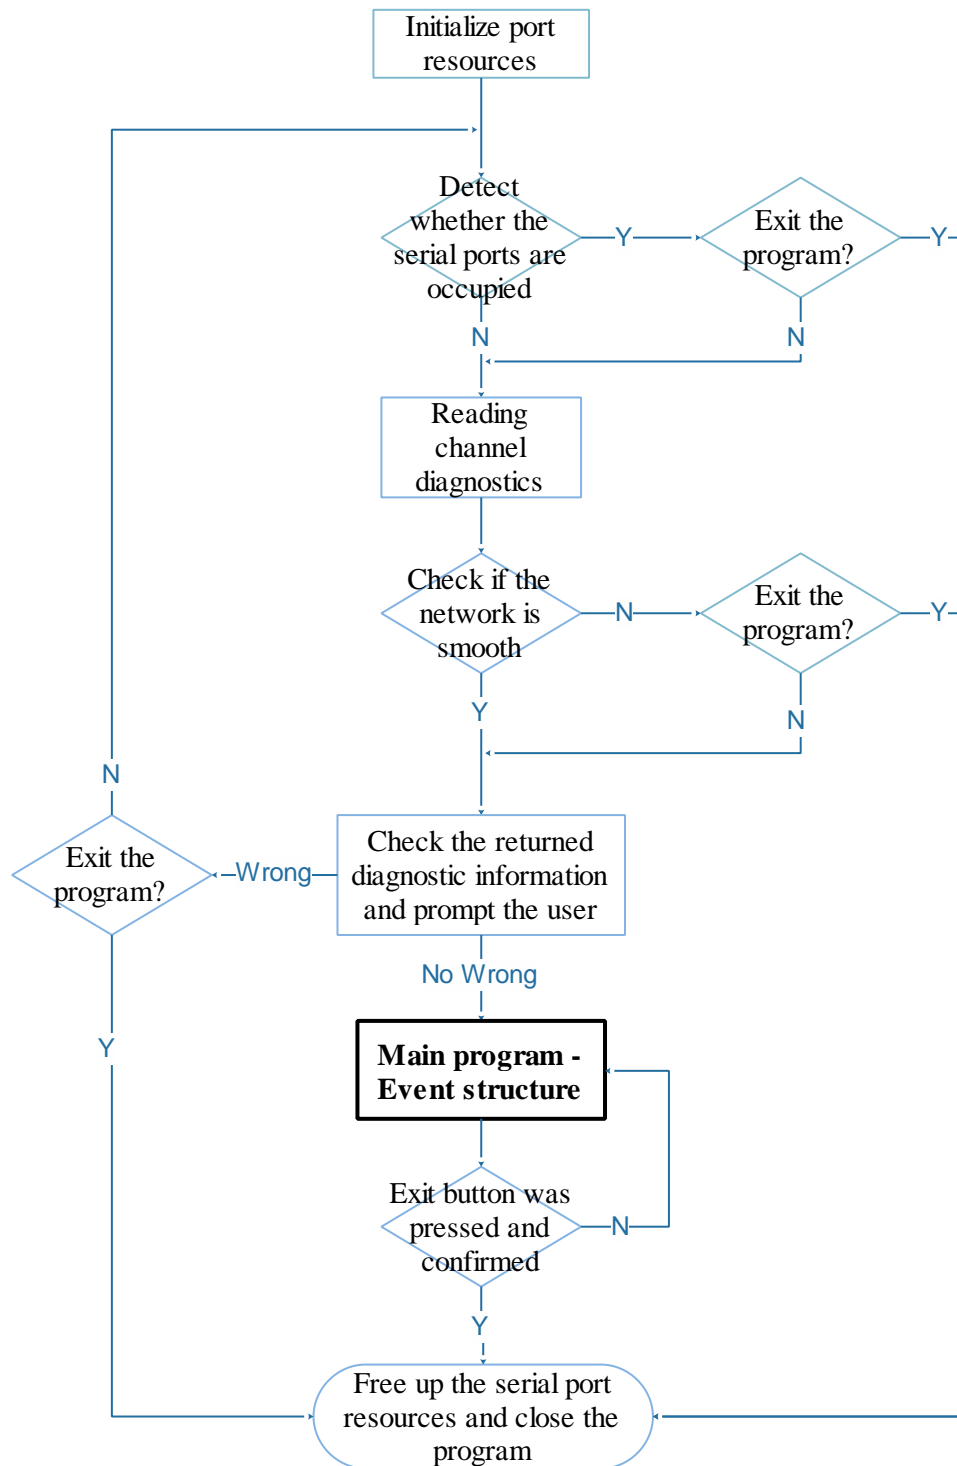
Initialize port resources

Detect whether the serial ports are occupied

Y

Exit the program?

Y

N

N

Reading channel diagnostics

Check if the network is smooth

N

Exit the program?

Y

Y

N

N

Exit the program?

Wrong

Check the returned diagnostic information and prompt the user

No Wrong

Y

Main program - Event structure

Exit button was pressed and confirmed

N

Y

Free up the serial port resources and close the program